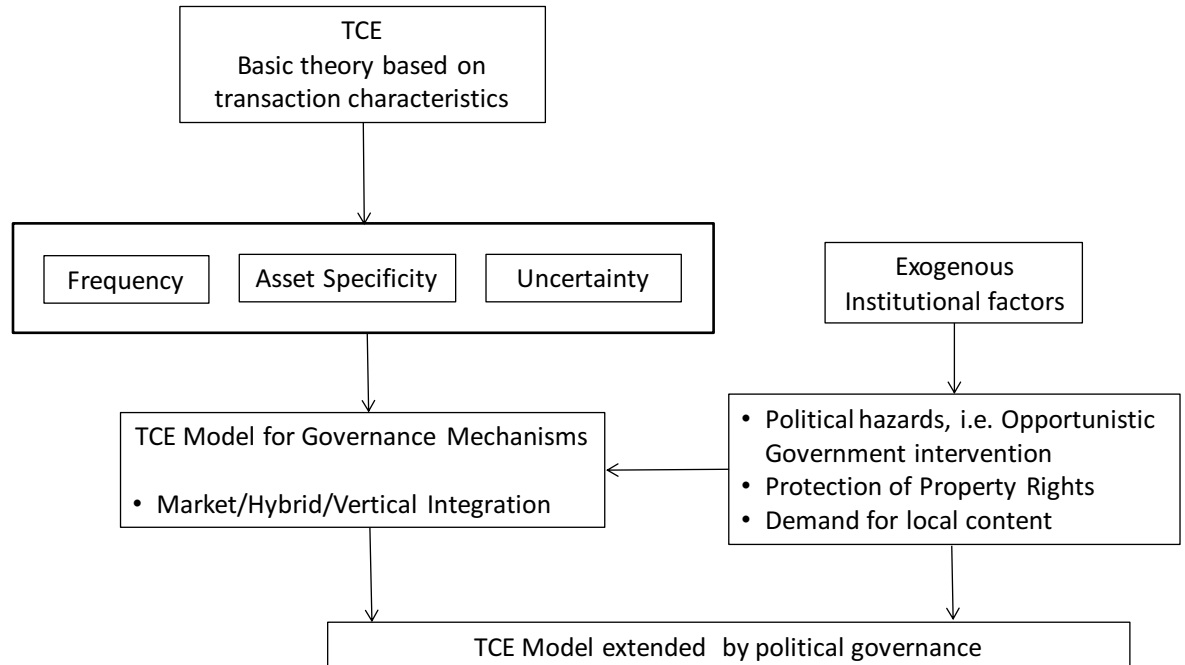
TCE
Basic theory based on transaction characteristics

Frequency

Asset Specificity

Uncertainty

Exogenous Institutional factors

TCE Model for Governance Mechanisms

• Market/Hybrid/Vertical Integration

• Political hazards, i.e. Opportunistic Government intervention
• Protection of Property Rights
• Demand for local content

TCE Model extended by political governance